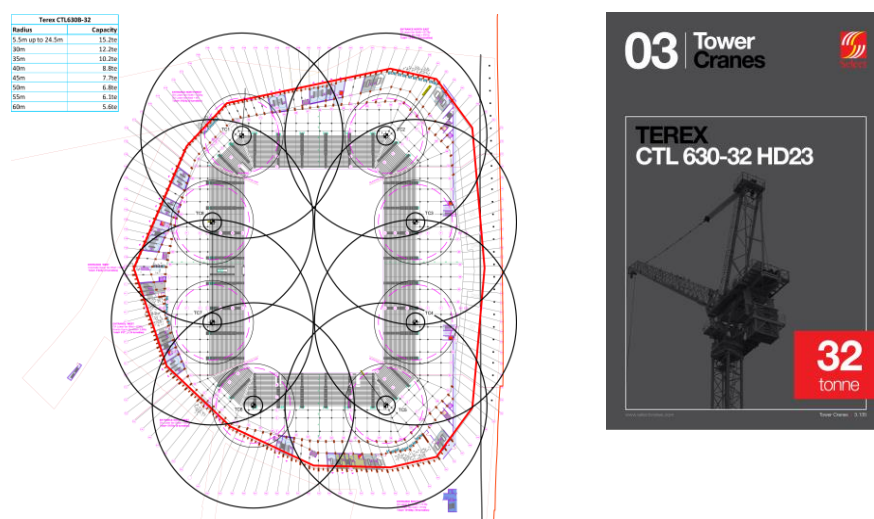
| Terex CTL630B-32 | |
|---|---|
| Radius | Capacity |
| 5.5m up to 24.5m | 15.2te |
| 30m | 12.2te |
| 35m | 10.2te |
| 40m | 8.8te |
| 45m | 7.7te |
| 50m | 6.8te |
| 55m | 6.1te |
| 60m | 5.6te |

03 Tower Cranes

TEREX
CTL 630-32 HD23

32
tonne

Tower Cranes 3.10